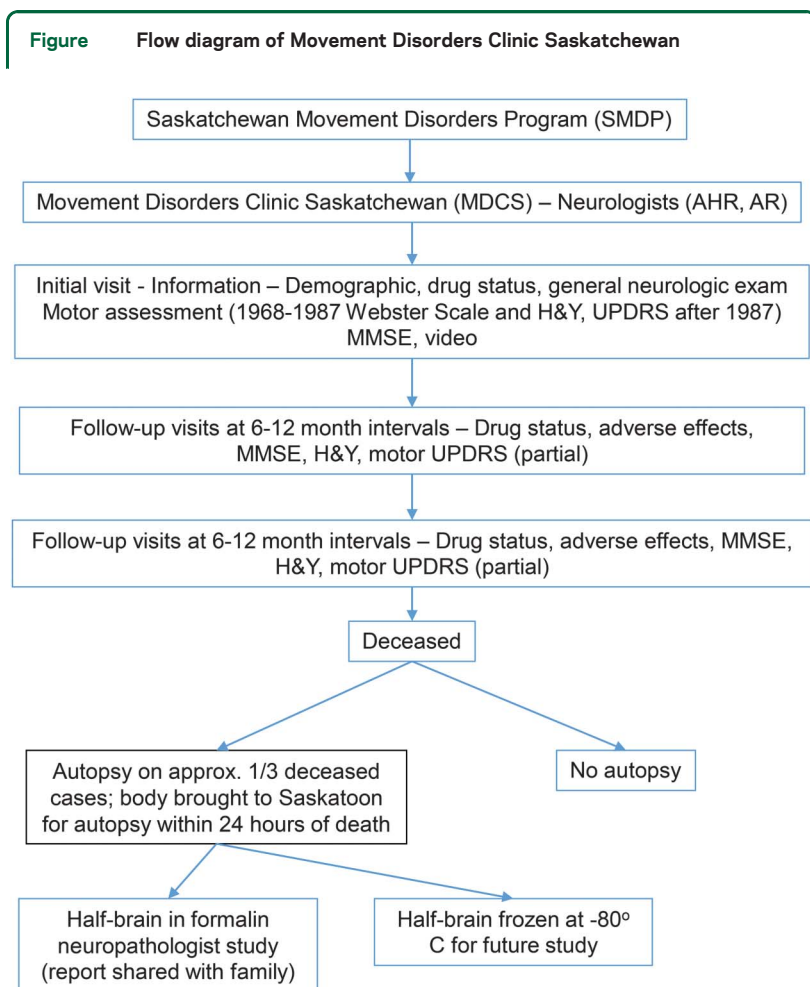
Figure Flow diagram of Movement Disorders Clinic Saskatchewan

Saskatchewan Movement Disorders Program (SMDP)

Movement Disorders Clinic Saskatchewan (MDCS) – Neurologists (AHR, AR)

Initial visit - Information – Demographic, drug status, general neurologic exam Motor assessment (1968-1987 Webster Scale and H&Y, UPDRS after 1987) MMSE, video

Follow-up visits at 6-12 month intervals – Drug status, adverse effects, MMSE, H&Y, motor UPDRS (partial)

Follow-up visits at 6-12 month intervals – Drug status, adverse effects, MMSE, H&Y, motor UPDRS (partial)

Deceased

Autopsy on approx. 1/3 deceased cases; body brought to Saskatoon for autopsy within 24 hours of death

No autopsy

Half-brain in formalin neuropathologist study (report shared with family)

Half-brain frozen at -80$^o$ C for future study